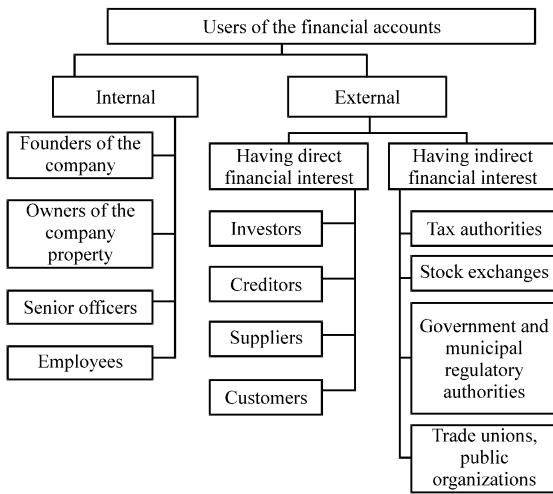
Users of the financial accounts

Internal

Founders of the company

Owners of the company property

Senior officers

Employees

External

Having direct financial interest

Investors

Creditors

Suppliers

Customers

Having indirect financial interest

Tax authorities

Stock exchanges

Government and municipal regulatory authorities

Trade unions, public organizations